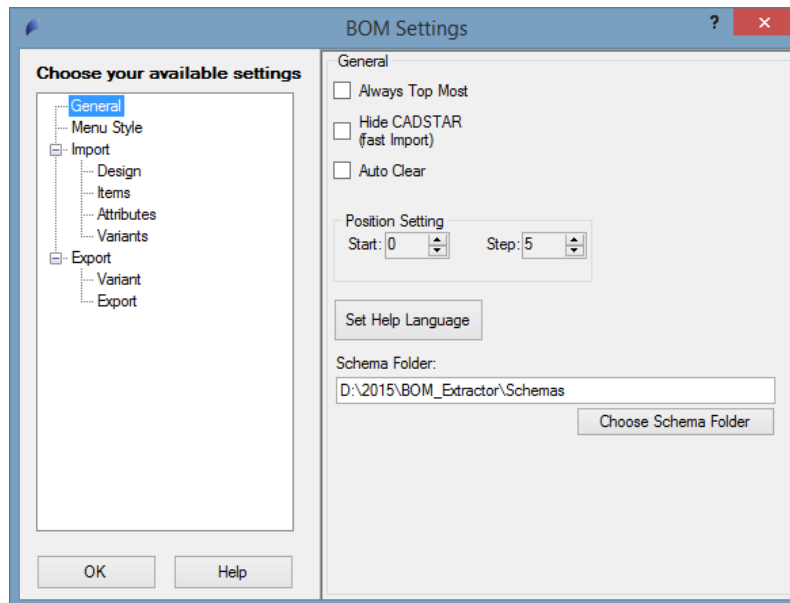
BOM Settings

? ✕

Choose your available settings

General
Menu Style
Import
Design
Items
Attributes
Variants
Export
Variant
Export

OK

Help

General

Always Top Most

Hide CADSTAR (fast Import)

Auto Clear

Position Setting

Start: 0

Step: 5

Set Help Language

Schema Folder:

D:\2015\BOM_Extractor\Schemas

Choose Schema Folder